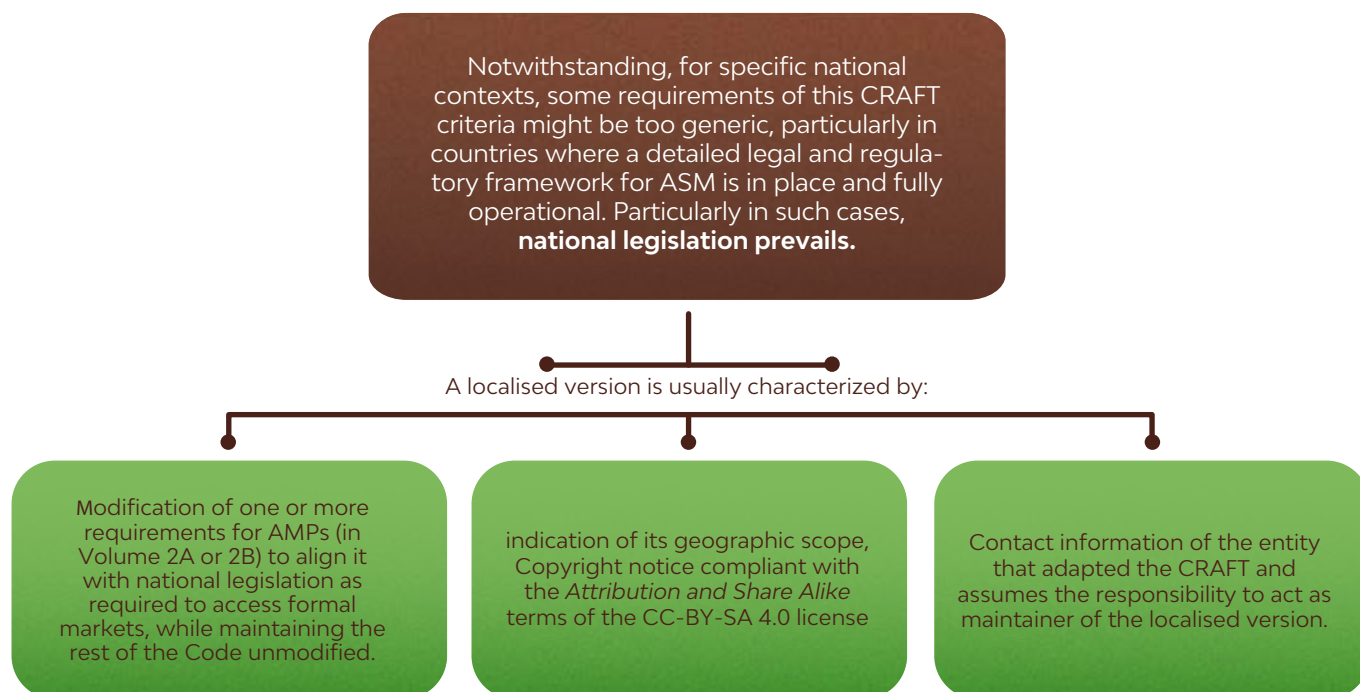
Notwithstanding, for specific national contexts, some requirements of this CRAFT criteria might be too generic, particularly in countries where a detailed legal and regulatory framework for ASM is in place and fully operational. Particularly in such cases, **national legislation prevails.**

A localised version is usually characterized by:

Modification of one or more requirements for AMPs (in Volume 2A or 2B) to align it with national legislation as required to access formal markets, while maintaining the rest of the Code unmodified.

indication of its geographic scope, Copyright notice compliant with the *Attribution and Share Alike* terms of the CC-BY-SA 4.0 license

Contact information of the entity that adapted the CRAFT and assumes the responsibility to act as maintainer of the localised version.